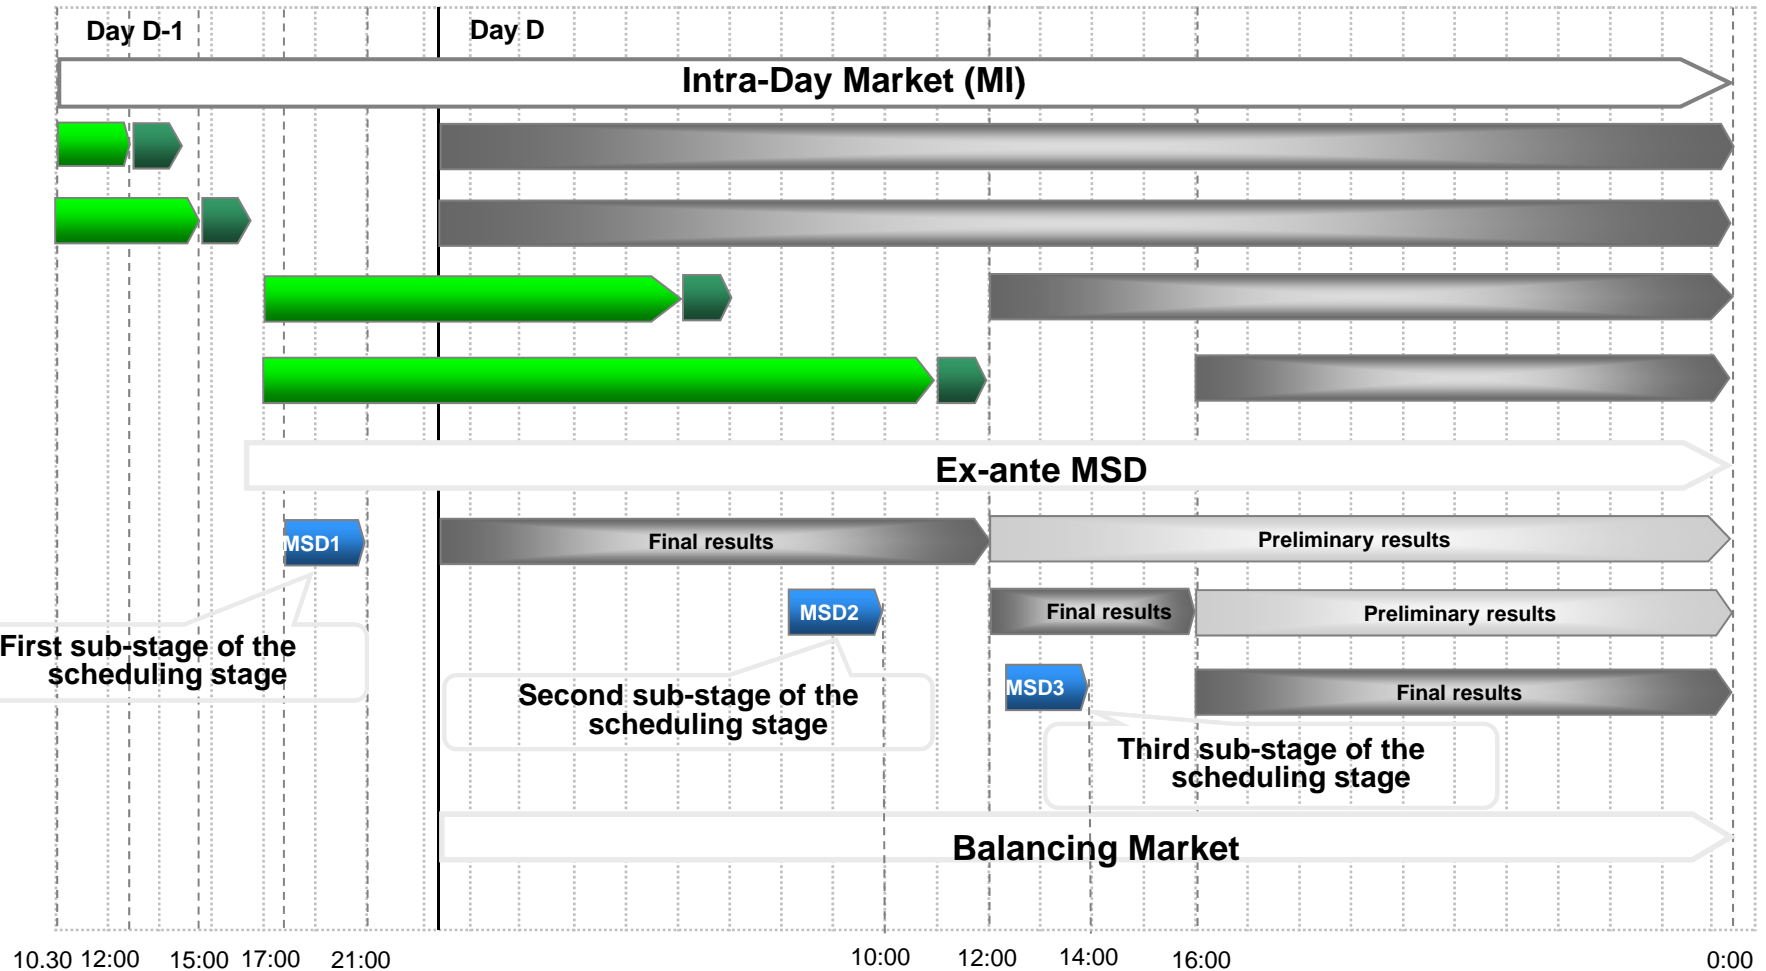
Day D-1

Day D

Intra-Day Market (MI)

Ex-ante MSD

MSD1

Final results

Preliminary results

MSD2

Final results

Preliminary results

MSD3

Final results

First sub-stage of the scheduling stage

Second sub-stage of the scheduling stage

Third sub-stage of the scheduling stage

Balancing Market

10.30 12:00 15:00 17:00 21:00 10:00 12:00 14:00 16:00 0:00